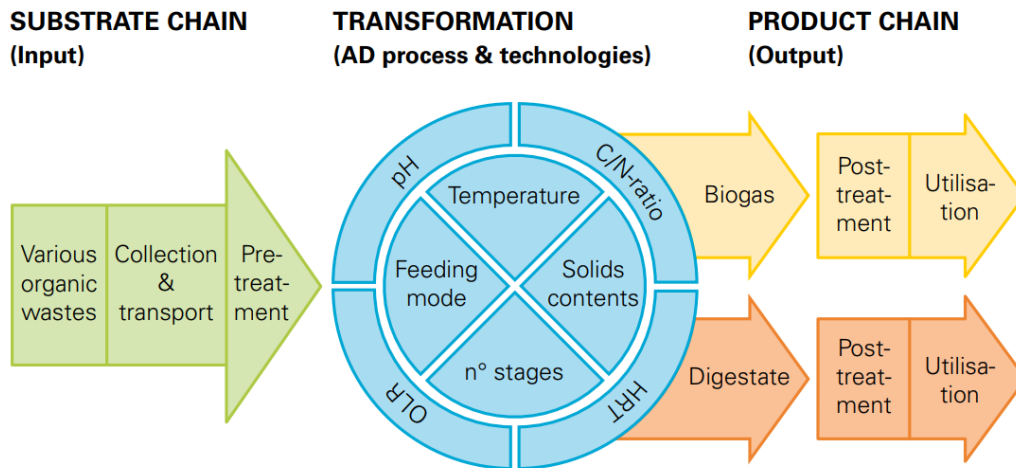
SUBSTRATE CHAIN
(Input)

TRANSFORMATION
(AD process & technologies)

PRODUCT CHAIN
(Output)

Various organic wastes

Collection & transport

Pre-treat-ment

pH

C/N-ratio

Temperature

Feeding mode

Solids contents

n° stages

OLR

HRT

Biogas

Post-treat-ment

Utilisa-tion

Digestate

Post-treat-ment

Utilisa-tion